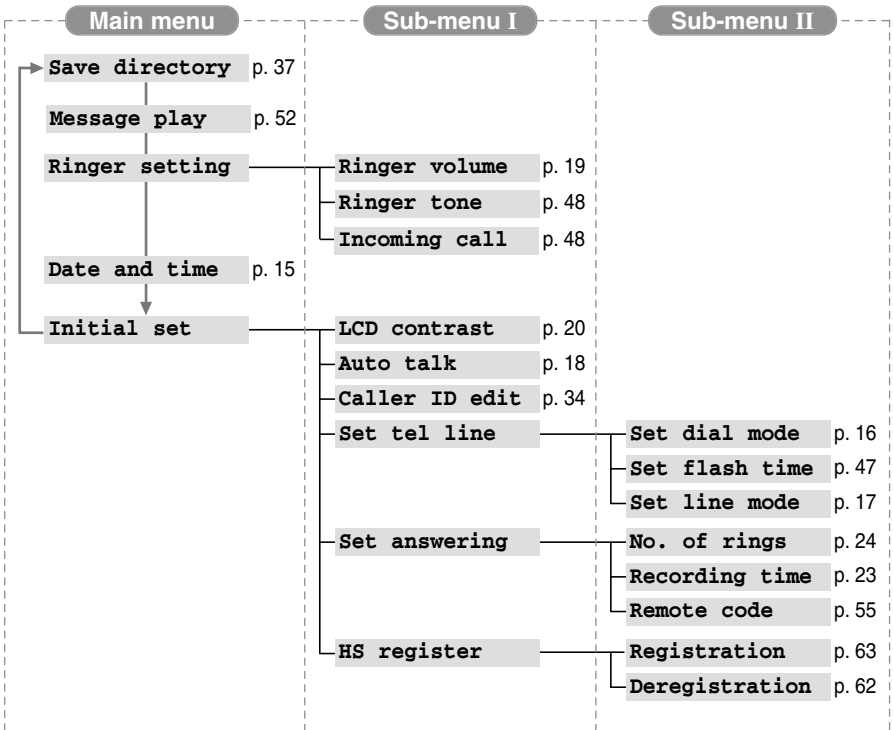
Main menu

Sub-menu I

Sub-menu II

Save directory p. 37

Message play p. 52

Ringer setting

Ringer volume p. 19

Ringer tone p. 48

Incoming call p. 48

Date and time p. 15

Initial set

LCD contrast p. 20

Auto talk p. 18

Caller ID edit p. 34

Set tel line

Set dial mode p. 16

Set flash time p. 47

Set line mode p. 17

Set answering

No. of rings p. 24

Recording time p. 23

Remote code p. 55

HS register

Registration p. 63

Deregistration p. 62